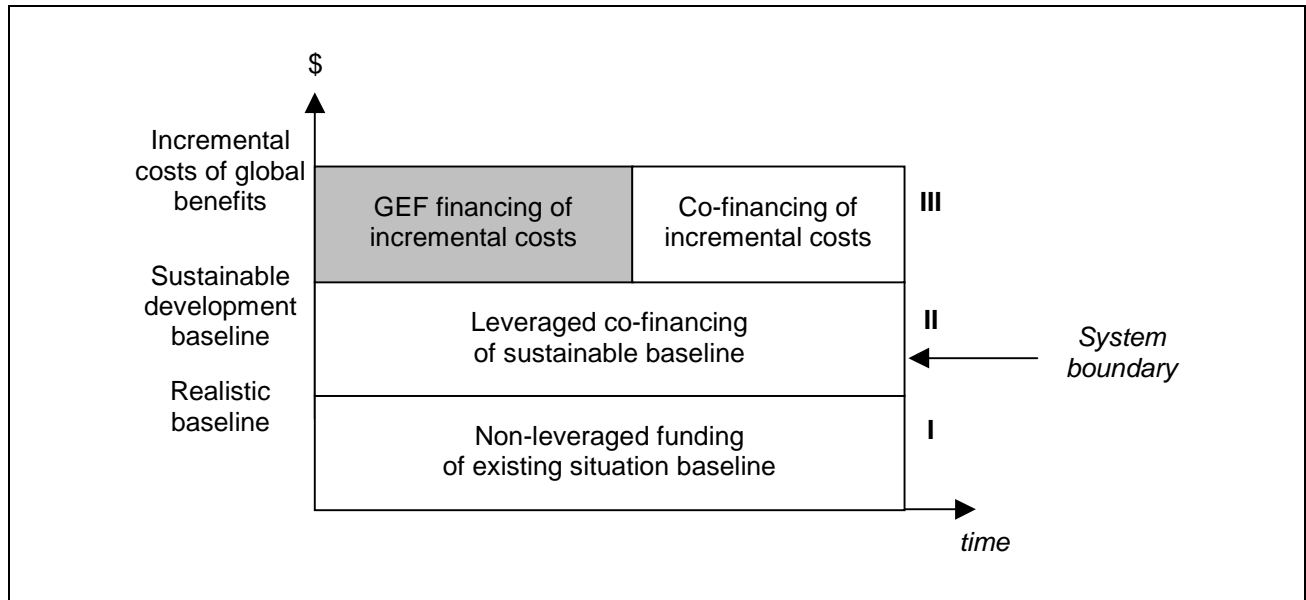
$

Incremental costs of global benefits

Sustainable development baseline

Realistic baseline

GEF financing of incremental costs

Co-financing of incremental costs

III

Leveraged co-financing of sustainable baseline

II

System boundary

Non-leveraged funding of existing situation baseline

I

time